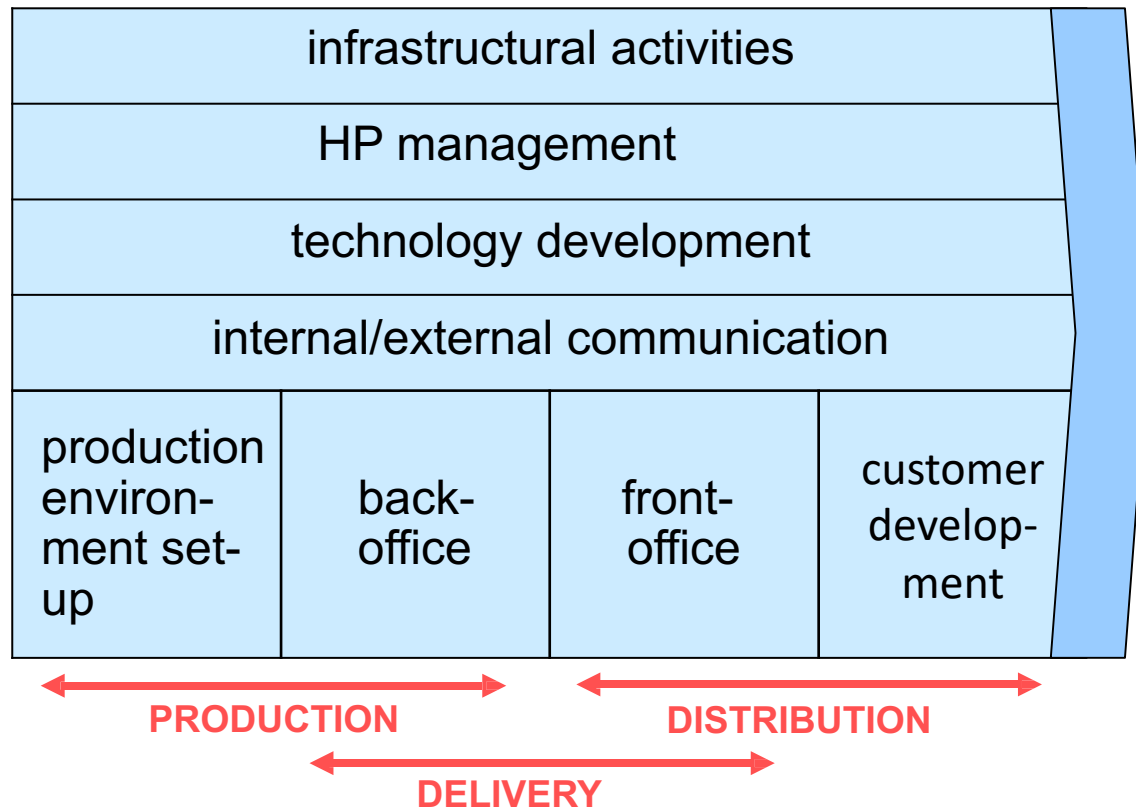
infrastructural activities

HP management

technology development

internal/external communication

| production environment set-up | back-office | front-office | customer development |
|---|---|---|---|

PRODUCTION

DISTRIBUTION

DELIVERY